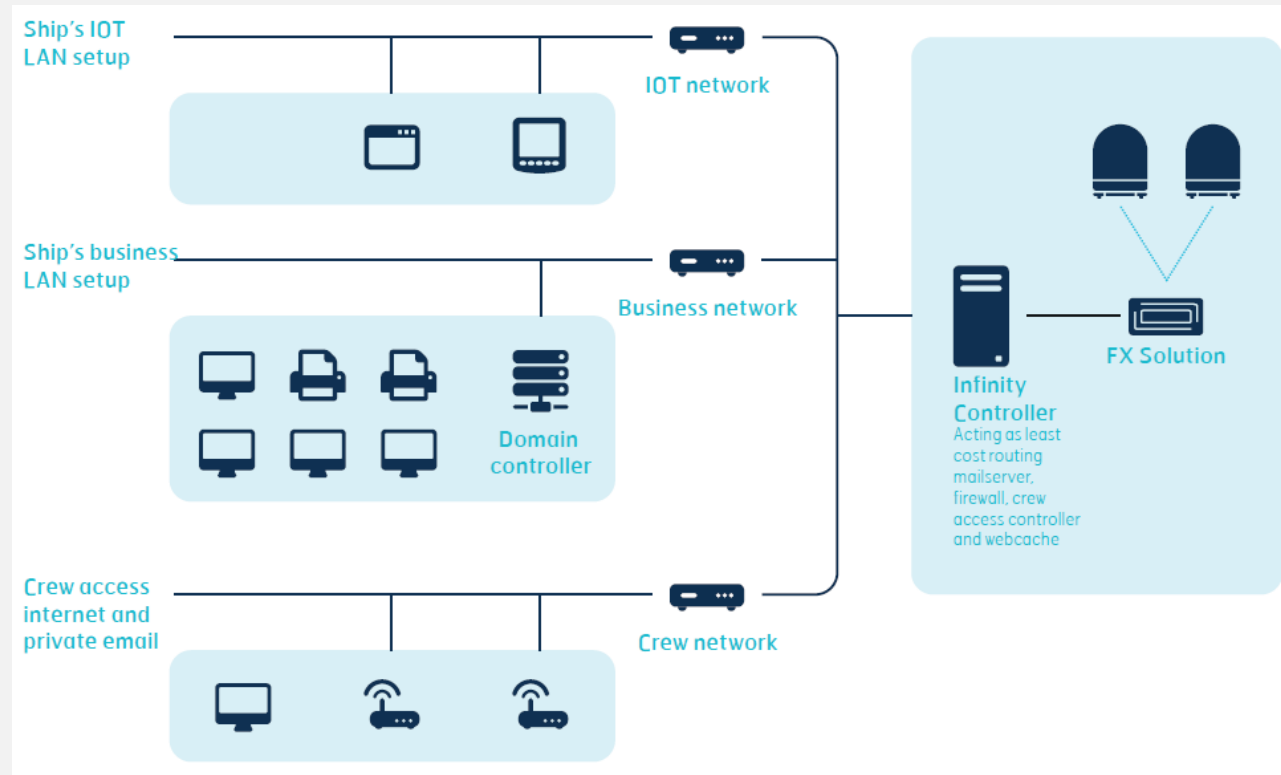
Ship's IOT LAN setup

IOT network

Ship's business LAN setup

Business network

Domain controller

Crew access internet and private email

Crew network

Infinity Controller
Acting as least cost routing mailserver, firewall, crew access controller and webcache

FX Solution